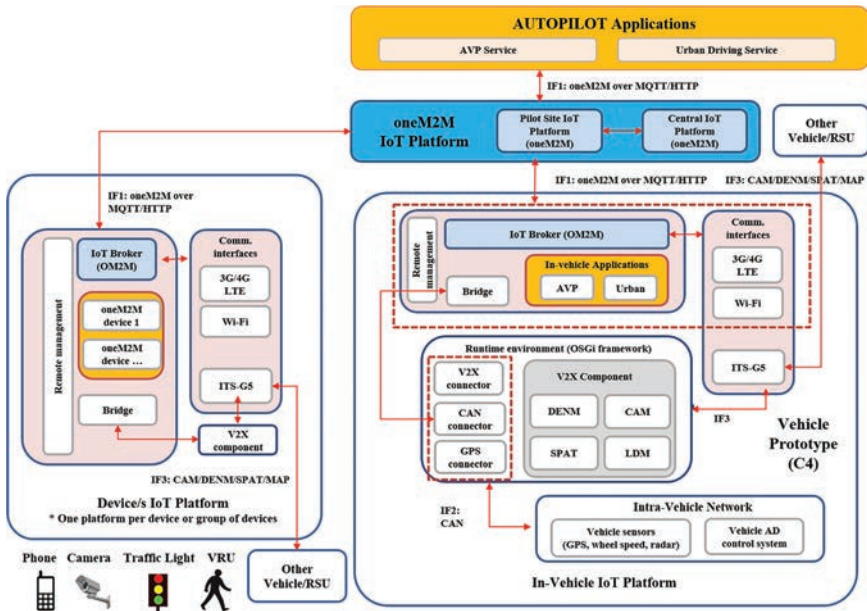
AUTOPILOT Applications

AVP Service

Urban Driving Service

IF1: oneM2M over MQTT/HTTP

oneM2M IoT Platform

Pilot Site IoT Platform (oneM2M)

Central IoT Platform (oneM2M)

Other Vehicle/RSU

IF1: oneM2M over MQTT/HTTP

IF3: CAM/DENM/SPAT/MAP

IF1: oneM2M over MQTT/HTTP

Remote management

IoT Broker (OM2M)

oneM2M device 1

oneM2M device ...

Bridge

Comm. interfaces

3G/4G LTE

Wi-Fi

ITS-G5

V2X component

IF3: CAM/DENM/SPAT/MAP

Device/s IoT Platform

* One platform per device or group of devices

Remote management

IoT Broker (OM2M)

In-vehicle Applications

AVP

Urban

Bridge

Comm. interfaces

3G/4G LTE

Wi-Fi

ITS-G5

Runtime environment (OSGi framework)

V2X connector

CAN connector

GPS connector

V2X Component

DENM

CAM

SPAT

LDM

IF3

Vehicle Prototype (C4)

IF2: CAN

Intra-Vehicle Network

Vehicle sensors (GPS, wheel speed, radar)

Vehicle AD control system

In-Vehicle IoT Platform

Phone

Camera

Traffic Light

VRU

Other Vehicle/RSU